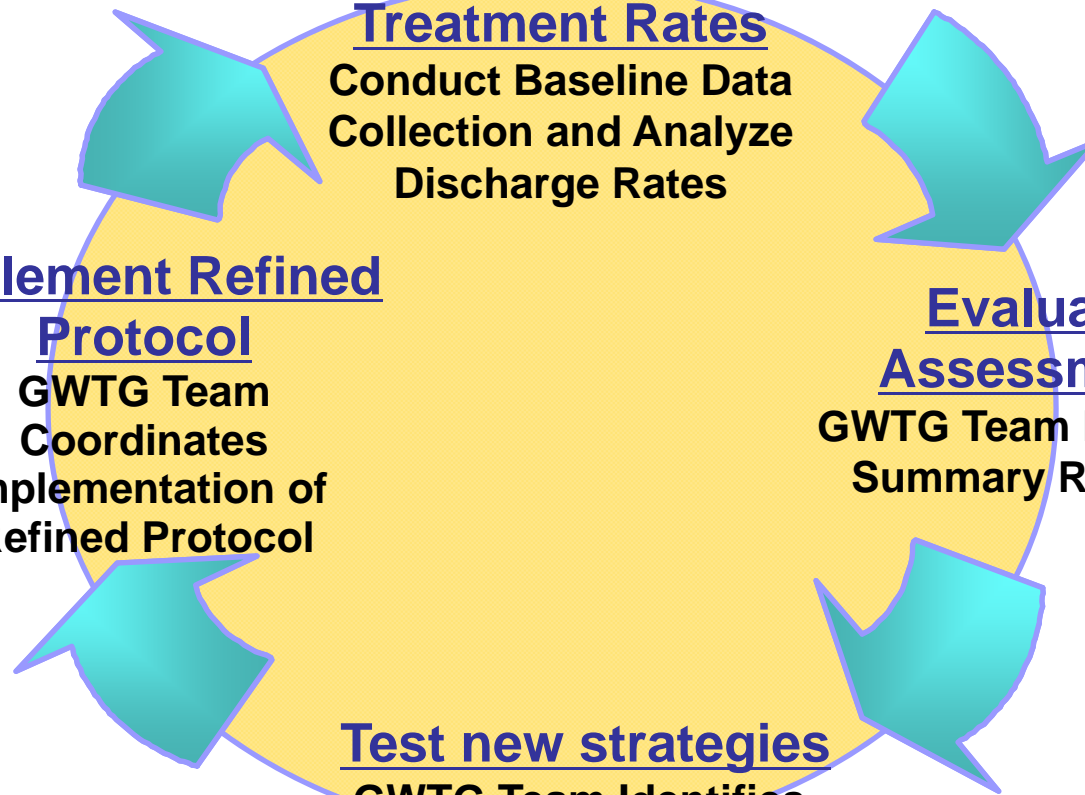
Treatment Rates
Conduct Baseline Data Collection and Analyze Discharge Rates

lement Refined Protocol
GWTG Team Coordinates nplementation of efined Protocol

Evalua Assessm
GWTG Team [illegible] Summary R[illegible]

Test new strategies
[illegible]